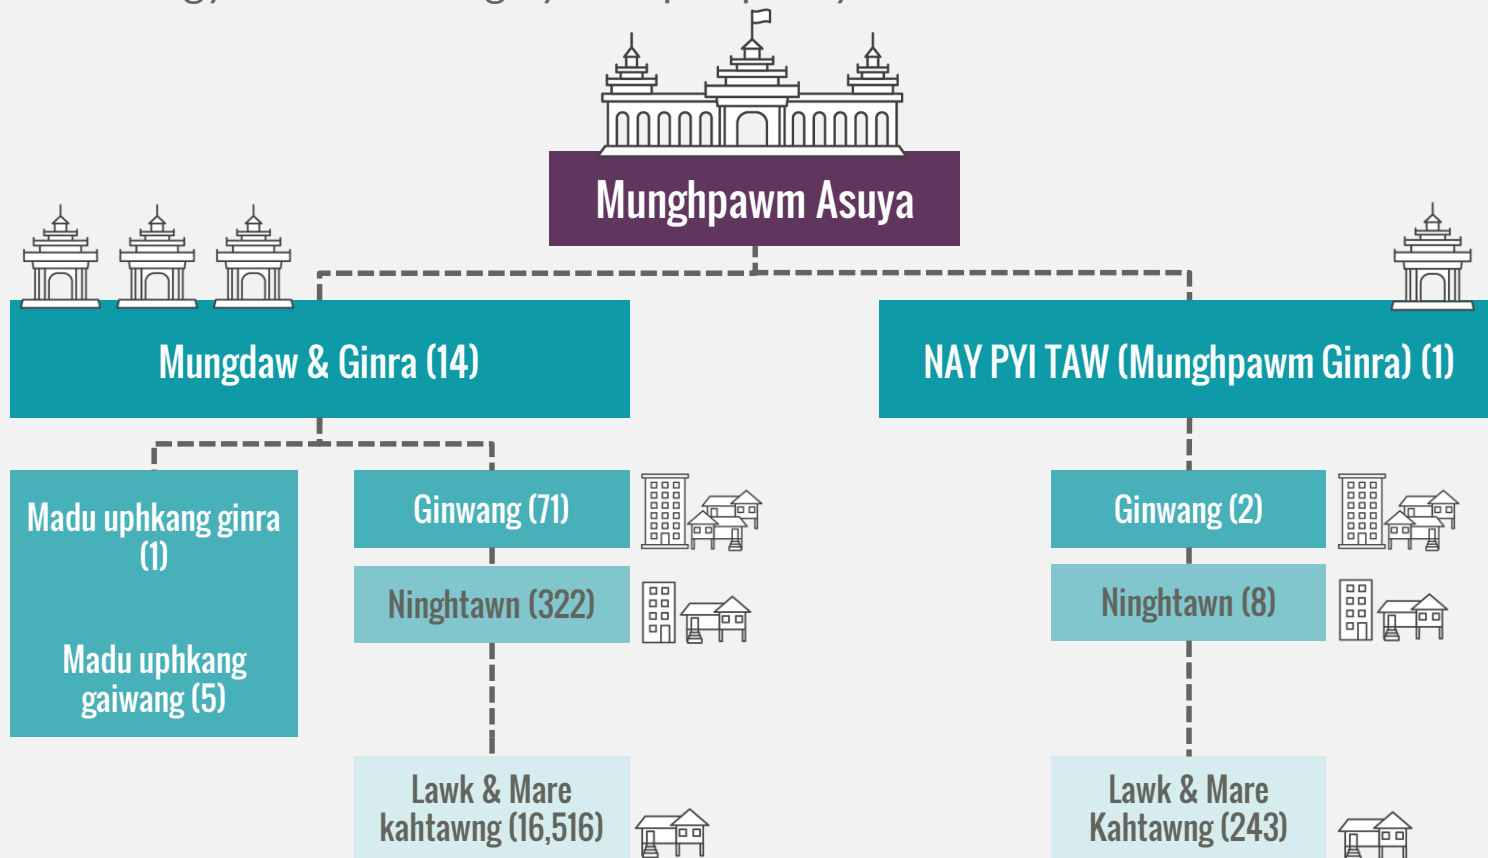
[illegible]

Munghpawm Asuya

Mungdaw & Ginra (14)

NAY PYI TAW (Munghpawm Ginra) (1)

Madu uphkang ginra (1)

Madu uphkang gaiwang (5)

Ginwang (71)

Ninghtawn (322)

Lawk & Mare kahtawng (16,516)

Ginwang (2)

Ninghtawn (8)

Lawk & Mare Kahtawng (243)